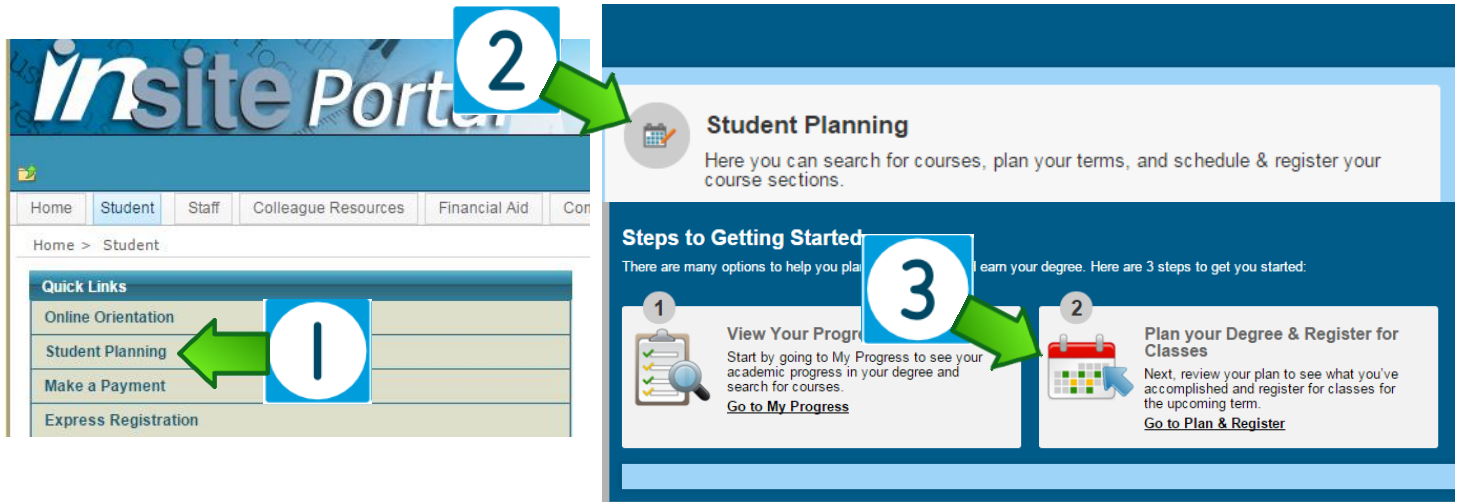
insite Portal

2

Home | Student | Staff | Colleague Resources | Financial Aid | Co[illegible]

Home > Student

Quick Links
Online Orientation
Student Planning
Make a Payment
Express Registration

1

Student Planning
Here you can search for courses, plan your terms, and schedule & register your course sections.

Steps to Getting Started
There are many options to help you pla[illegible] earn your degree. Here are 3 steps to get you started:

3

1
View Your Progr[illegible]
Start by going to My Progress to see your academic progress in your degree and search for courses.
Go to My Progress

2
Plan your Degree & Register for Classes
Next, review your plan to see what you've accomplished and register for classes for the upcoming term.
Go to Plan & Register